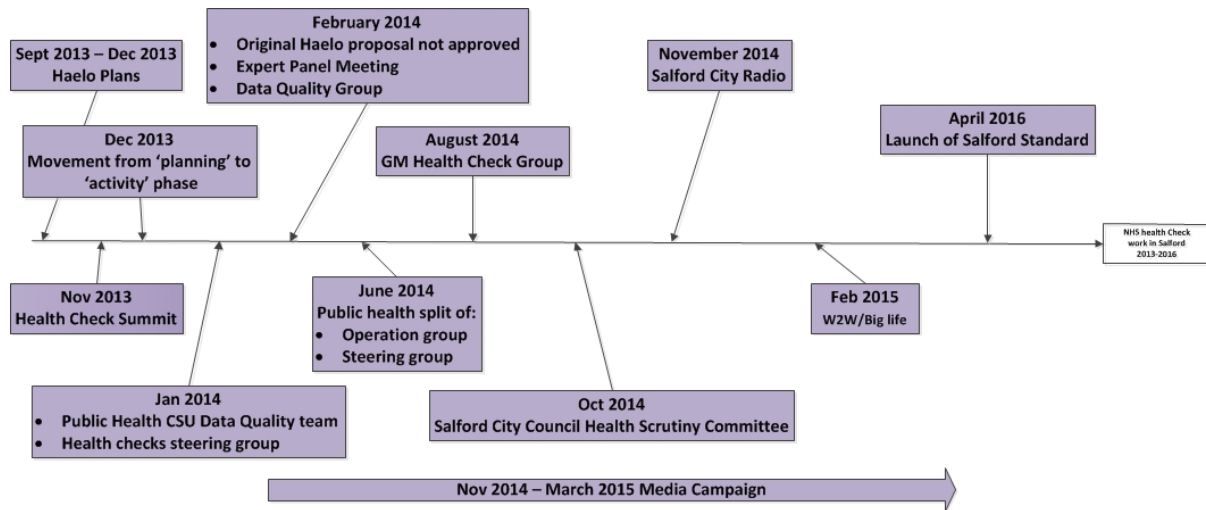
Sept 2013 – Dec 2013
Haelo Plans

February 2014
- Original Haelo proposal not approved
- Expert Panel Meeting
- Data Quality Group

November 2014
Salford City Radio

Dec 2013
Movement from 'planning' to 'activity' phase

August 2014
GM Health Check Group

April 2016
Launch of Salford Standard

NHS health Check work in Salford 2013-2016

Nov 2013
Health Check Summit

June 2014
Public health split of:
- Operation group
- Steering group

Feb 2015
W2W/Big life

Jan 2014
- Public Health CSU Data Quality team
- Health checks steering group

Oct 2014
Salford City Council Health Scrutiny Committee

Nov 2014 – March 2015 Media Campaign